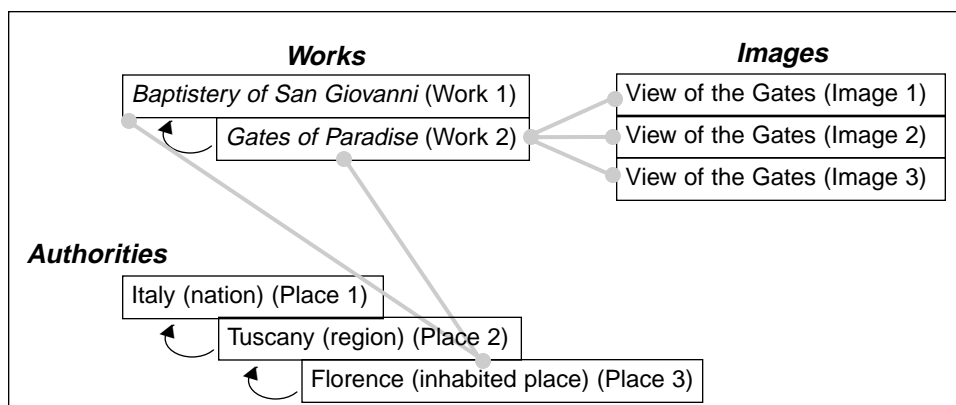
Works

Baptistery of San Giovanni (Work 1)

Gates of Paradise (Work 2)

Images

View of the Gates (Image 1)

View of the Gates (Image 2)

View of the Gates (Image 3)

Authorities

Italy (nation) (Place 1)

Tuscany (region) (Place 2)

Florence (inhabited place) (Place 3)